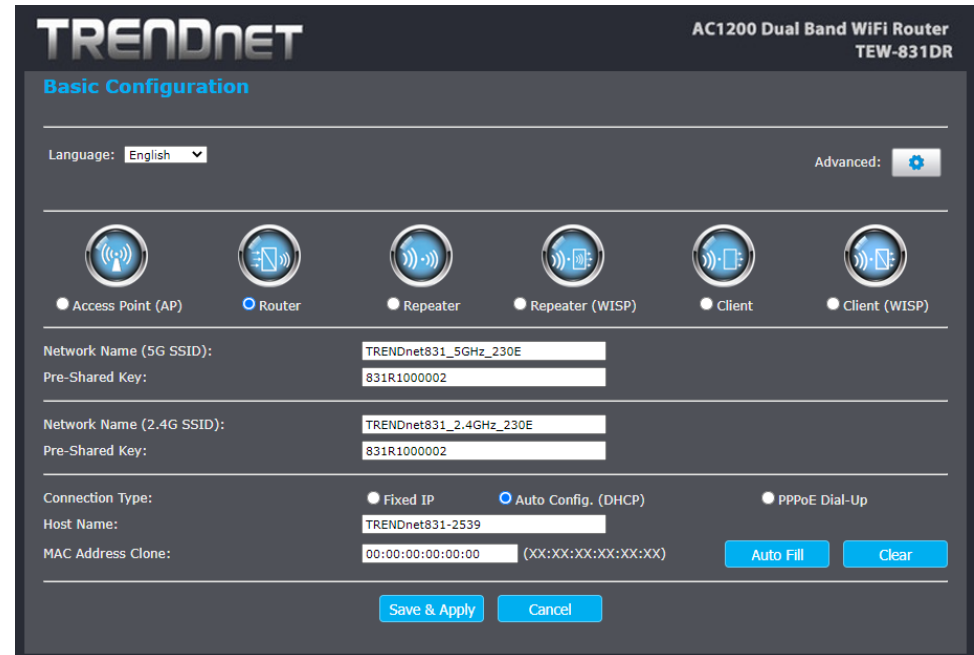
TRENDnet

AC1200 Dual Band WiFi Router
TEW-831DR

Basic Configuration

Language: English

Advanced:

Access Point (AP)
Router
Repeater
Repeater (WISP)
Client
Client (WISP)

Network Name (5G SSID): TRENDnet831_5GHz_230E
Pre-Shared Key: 831R1000002

Network Name (2.4G SSID): TRENDnet831_2.4GHz_230E
Pre-Shared Key: 831R1000002

Connection Type: Fixed IP Auto Config. (DHCP) PPPoE Dial-Up
Host Name: TRENDnet831-2539
MAC Address Clone: 00:00:00:00:00:00 (XX:XX:XX:XX:XX:XX) Auto Fill Clear

Save & Apply Cancel